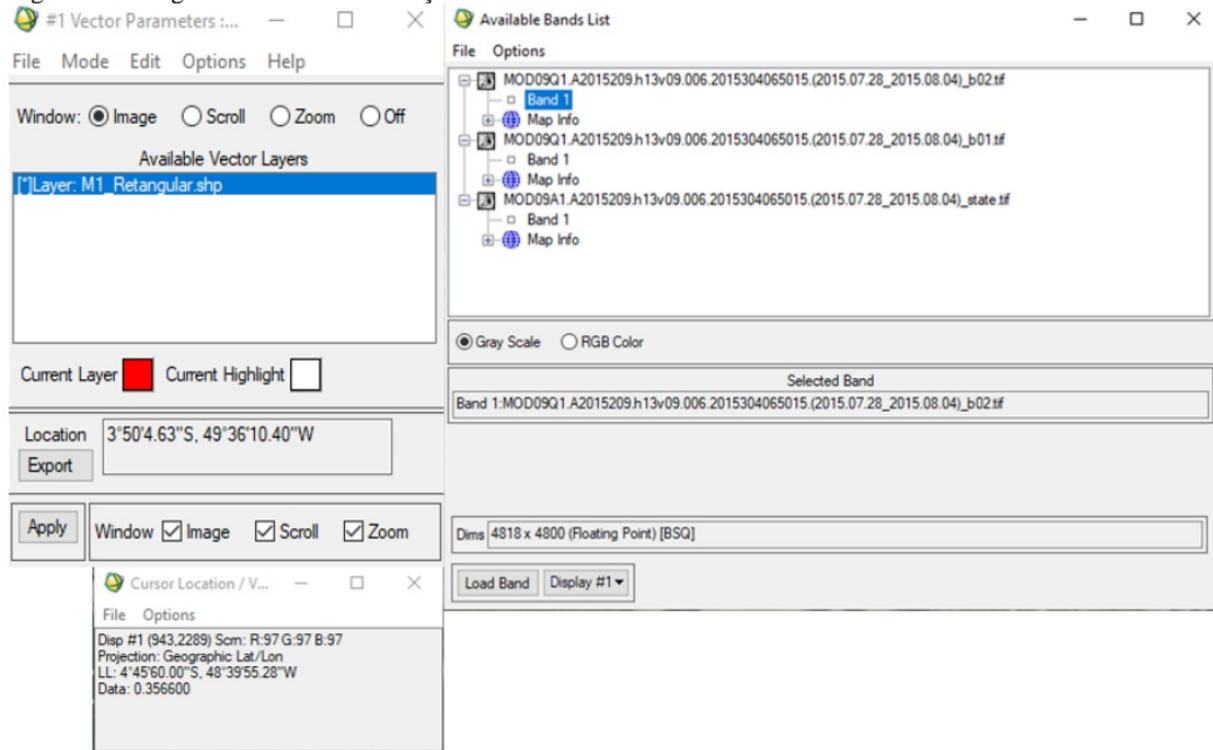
#1 Vector Parameters :...

File Mode Edit Options Help

Window: Image Scroll Zoom Off

Available Vector Layers

[*]Layer: M1_Retangular.shp

Current Layer Current Highlight

Location 3°50'4.63"S, 49°36'10.40"W

Export

Apply Window Image Scroll Zoom

Cursor Location / V...

File Options

Disp #1 (943,2289) Scrn: R:97 G:97 B:97
Projection: Geographic Lat/Lon
LL: 4°45'60.00"S, 48°39'55.28"W
Data: 0.356600

Available Bands List

File Options

MOD09Q1.A2015209.h13v09.006.2015304065015.(2015.07.28_2015.08.04)_b02.tif
Band 1
Map Info
MOD09Q1.A2015209.h13v09.006.2015304065015.(2015.07.28_2015.08.04)_b01.tif
Band 1
Map Info
MOD09A1.A2015209.h13v09.006.2015304065015.(2015.07.28_2015.08.04)_state.tif
Band 1
Map Info

Gray Scale RGB Color

Selected Band

Band 1:MOD09Q1.A2015209.h13v09.006.2015304065015.(2015.07.28_2015.08.04)_b02.tif

Dims 4818 x 4800 (Floating Point) [BSQ]

Load Band Display #1